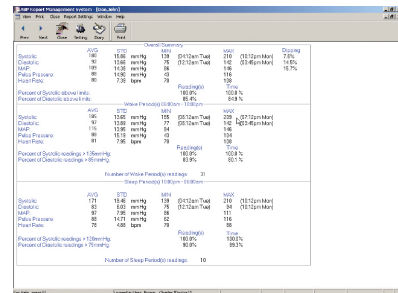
ABP Report Management System - [Data_Win]
File View Print Close Report Settings Window Help

Prev Next Close Setting Diary Print

Overall Summary

| | AVG | STD | | MIN | | MAX | | Dipping |
|---|---|---|---|---|---|---|---|---|
| Systolic | 160 | 15.86 | mm Hg | 139 | (12:12am Tue) | 210 | (10:12pm Mon) | 7.6% |
| Diastolic | 90 | 10.66 | mm Hg | 76 | (12:12am Tue) | 142 | (03:45pm Mon) | 14.5% |
| MAP | 109 | 14.38 | mm Hg | 86 | | 146 | | 15.7% |
| Pulse Pressure | 88 | 14.90 | mm Hg | 43 | | 116 | | |
| Heart Rate | 80 | 7.36 | bpm | 70 | | 108 | | |

| | Readings | Time |
|---|---|---|
| Percent of Systolic above limits | 100.0% | 100.0 % |
| Percent of Diastolic above limits | 85.4% | 84.9 % |

Wake Period(s) 06:00am - 10:00pm

| | AVG | STD | | MIN | | MAX | |
|---|---|---|---|---|---|---|---|
| Systolic | 186 | 13.65 | mm Hg | 155 | (07:12am Tue) | 209 | (07:12pm Mon) |
| Diastolic | 97 | 13.80 | mm Hg | 77 | (12:12am Tue) | 142 | (03:45pm Mon) |
| MAP | 116 | 13.96 | mm Hg | 94 | | 146 | |
| Pulse Pressure | 88 | 15.18 | mm Hg | 43 | | 104 | |
| Heart Rate | 81 | 7.95 | bpm | 70 | | 108 | |

| | Readings | Time |
|---|---|---|
| Percent of Systolic readings > 135mmHg | 100.0% | 100.0 % |
| Percent of Diastolic readings > 85mmHg | 83.9% | 82.1 % |

Number of Wake Period(s) readings 31

Sleep Period(s) 10:00pm - 06:00am

| | AVG | STD | | MIN | | MAX | |
|---|---|---|---|---|---|---|---|
| Systolic | 171 | 15.46 | mm Hg | 139 | (12:12am Tue) | 210 | (10:12pm Mon) |
| Diastolic | 83 | 6.83 | mm Hg | 76 | (12:12am Tue) | 96 | (10:12pm Mon) |
| MAP | 97 | 7.95 | mm Hg | 86 | | 111 | |
| Pulse Pressure | 88 | 14.71 | mm Hg | 62 | | 116 | |
| Heart Rate | 78 | 4.88 | bpm | 70 | | 88 | |

| | Readings | Time |
|---|---|---|
| Percent of Systolic readings > 120mmHg | 100.0% | 100.0 % |
| Percent of Diastolic readings > 75mmHg | 90.0% | 89.3 % |

Number of Sleep Period(s) readings 10